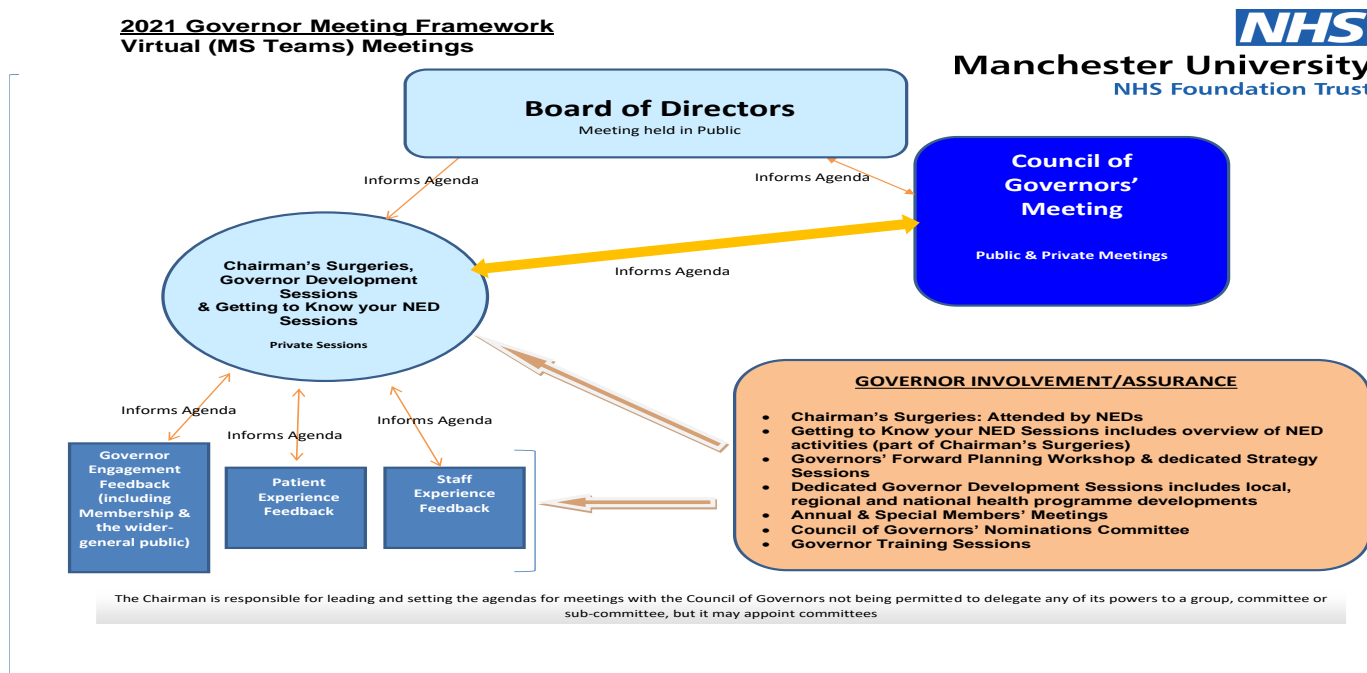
2021 Governor Meeting Framework
Virtual (MS Teams) Meetings

NHS
Manchester University
NHS Foundation Trust

Board of Directors
Meeting held in Public

Informs Agenda

Informs Agenda

Council of Governors' Meeting

Public & Private Meetings

Chairman's Surgeries, Governor Development Sessions & Getting to Know your NED Sessions

Private Sessions

Informs Agenda

Informs Agenda

Informs Agenda

Informs Agenda

Governor Engagement Feedback (including Membership & the wider-general public)

Patient Experience Feedback

Staff Experience Feedback

GOVERNOR INVOLVEMENT/ASSURANCE

- Chairman's Surgeries: Attended by NEDs
- Getting to Know your NED Sessions includes overview of NED activities (part of Chairman's Surgeries)
- Governors' Forward Planning Workshop & dedicated Strategy Sessions
- Dedicated Governor Development Sessions includes local, regional and national health programme developments
- Annual & Special Members' Meetings
- Council of Governors' Nominations Committee
- Governor Training Sessions

The Chairman is responsible for leading and setting the agendas for meetings with the Council of Governors not being permitted to delegate any of its powers to a group, committee or sub-committee, but it may appoint committees